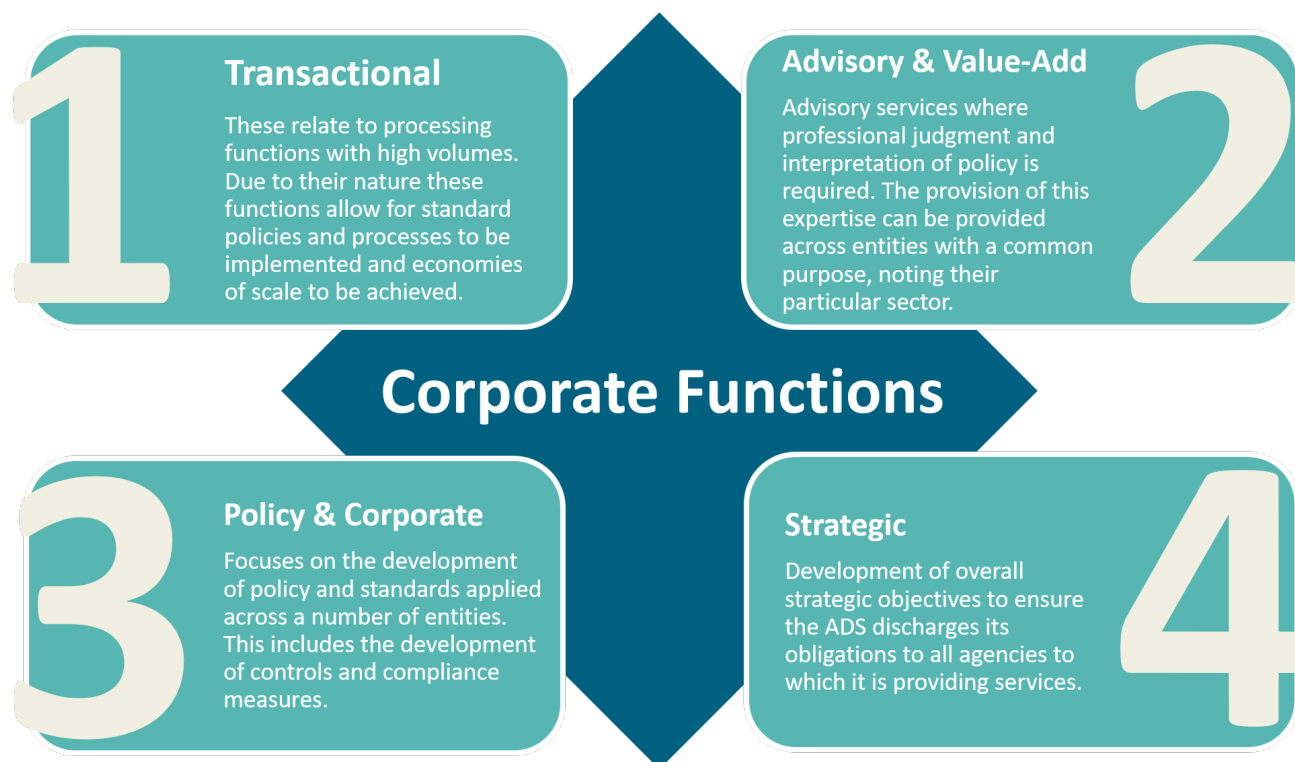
1

Transactional

These relate to processing functions with high volumes. Due to their nature these functions allow for standard policies and processes to be implemented and economies of scale to be achieved.

Advisory & Value-Add

Advisory services where professional judgment and interpretation of policy is required. The provision of this expertise can be provided across entities with a common purpose, noting their particular sector.

2

Corporate Functions

3

Policy & Corporate

Focuses on the development of policy and standards applied across a number of entities. This includes the development of controls and compliance measures.

Strategic

Development of overall strategic objectives to ensure the ADS discharges its obligations to all agencies to which it is providing services.

4